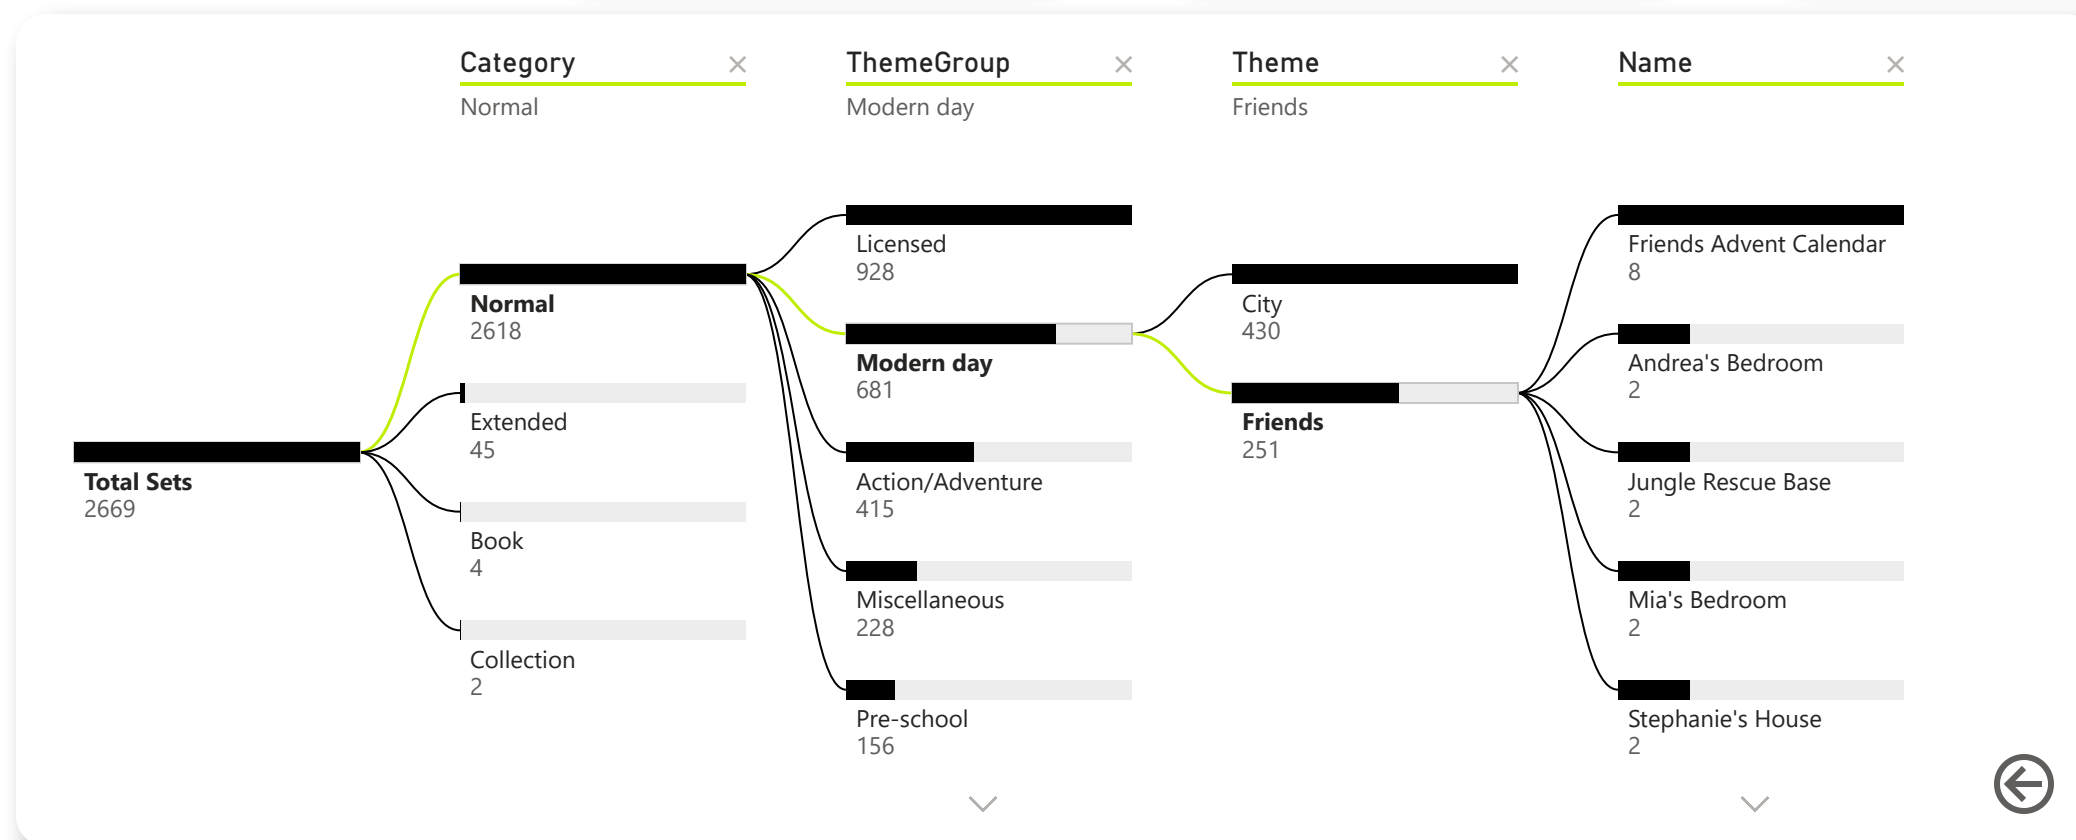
Category ×
Normal

ThemeGroup ×
Modern day

Theme ×
Friends

Name ×

Total Sets
2669

Normal
2618

Extended
45

Book
4

Collection
2

Licensed
928

Modern day
681

Action/Adventure
415

Miscellaneous
228

Pre-school
156

City
430

Friends
251

Friends Advent Calendar
8

Andrea's Bedroom
2

Jungle Rescue Base
2

Mia's Bedroom
2

Stephanie's House
2